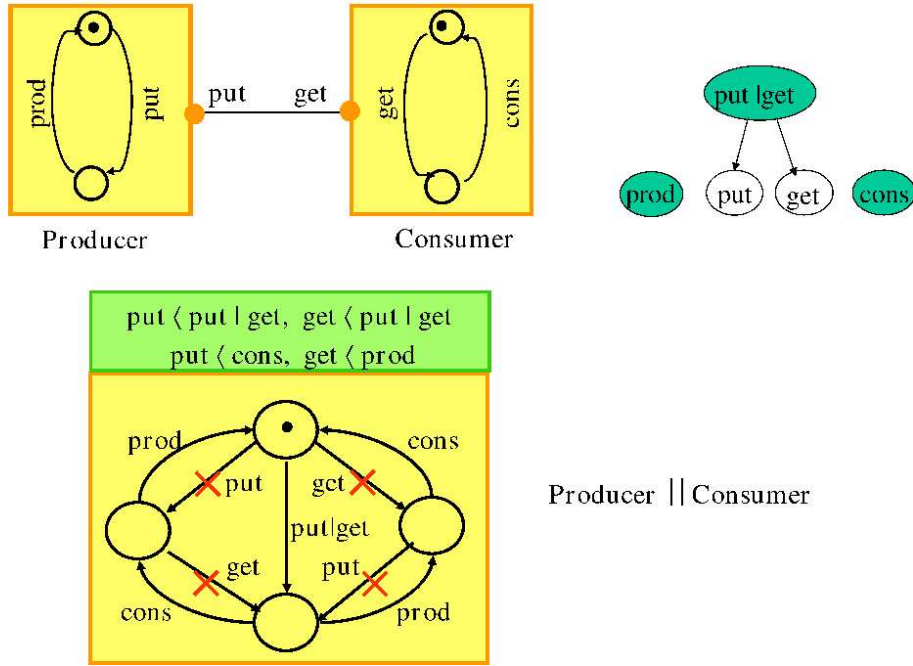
prod

put

put

get

get

cons

Producer

Consumer

put |get

prod

put

get

cons

put $\langle$ put | get, get $\langle$ put | get
put $\langle$ cons, get $\langle$ prod

prod

cons

put

get

put|get

get

put

cons

prod

Producer || Consumer